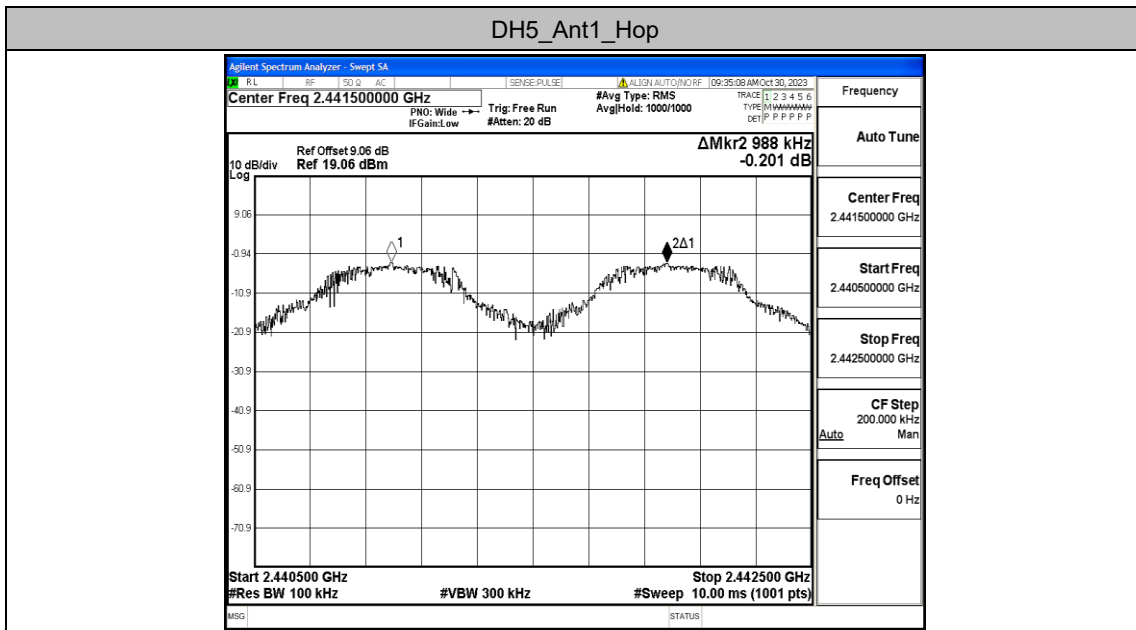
DH5_Ant1_Hop

Agilent Spectrum Analyzer - Swept SA

RL RF 50 Ω AC SENSE:PULSE ALIGN AUTO/NO RF 09:35:08 AM Oct 30, 2023

Center Freq 2.441500000 GHz

PNO: Wide IFGain:Low

Trig: Free Run #Atten: 20 dB

#Avg Type: RMS Avg|Hold: 1000/1000

TRACE 1 2 3 4 5 6 TYPE M WWWWW DET P P P P P P

Frequency

Ref Offset 9.06 dB
10 dB/div Ref 19.06 dBm
Log

ΔMkr2 988 kHz
-0.201 dB

Auto Tune

9.06

-0.94

-10.9

-20.9

-30.9

-40.9

-50.9

-60.9

-70.9

1

2Δ1

Center Freq
2.441500000 GHz

Start Freq
2.440500000 GHz

Stop Freq
2.442500000 GHz

CF Step
200.000 kHz
Auto Man

Freq Offset
0 Hz

Start 2.440500 GHz
#Res BW 100 kHz

#VBW 300 kHz

Stop 2.442500 GHz
#Sweep 10.00 ms (1001 pts)

MSG

STATUS